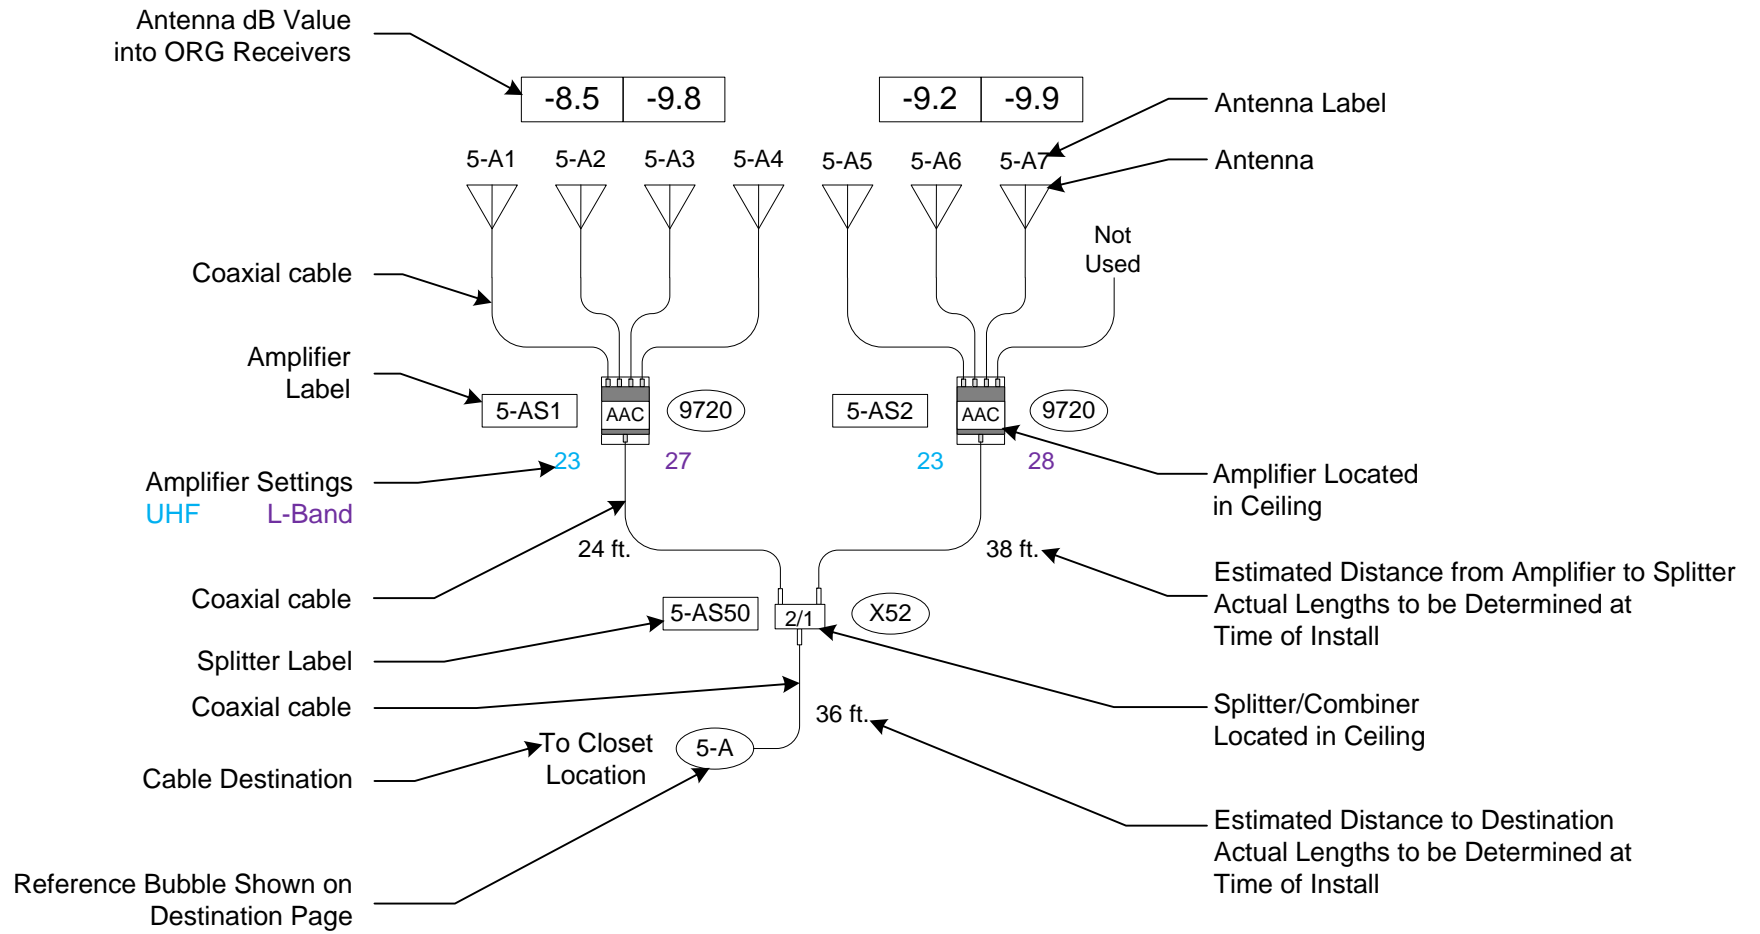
Antenna dB Value into ORG Receivers

| -8.5 | -9.8 |
|---|---|

| -9.2 | -9.9 |
|---|---|

Antenna Label

Antenna

5-A1 5-A2 5-A3 5-A4 5-A5 5-A6 5-A7

Not Used

Coaxial cable

Amplifier Label

5-AS1

AAC

9720

5-AS2

AAC

9720

Amplifier Settings
UHF L-Band

23 27 23 28

Amplifier Located in Ceiling

Coaxial cable

24 ft.

38 ft.

Estimated Distance from Amplifier to Splitter
Actual Lengths to be Determined at Time of Install

5-AS50

2/1

X52

Splitter Label

Coaxial cable

Splitter/Combiner Located in Ceiling

36 ft.

Cable Destination

To Closet Location

5-A

Estimated Distance to Destination
Actual Lengths to be Determined at Time of Install

Reference Bubble Shown on Destination Page